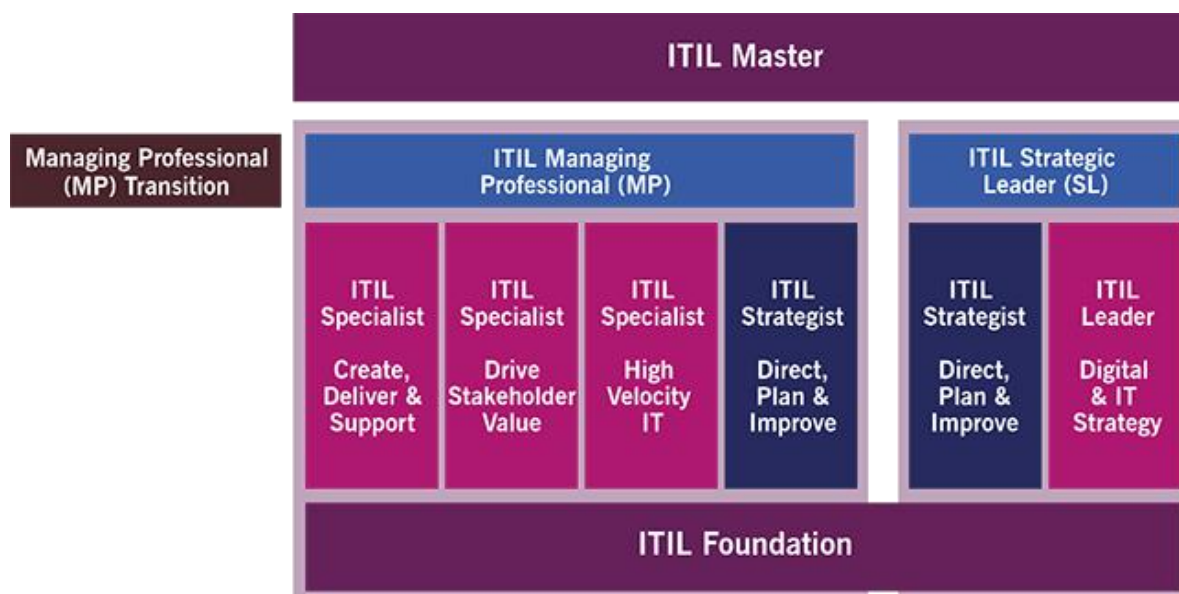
ITIL Master

Managing Professional (MP) Transition

ITIL Managing Professional (MP)

ITIL Strategic Leader (SL)

ITIL Specialist

Create, Deliver & Support

ITIL Specialist

Drive Stakeholder Value

ITIL Specialist

High Velocity IT

ITIL Strategist

Direct, Plan & Improve

ITIL Strategist

Direct, Plan & Improve

ITIL Leader

Digital & IT Strategy

ITIL Foundation